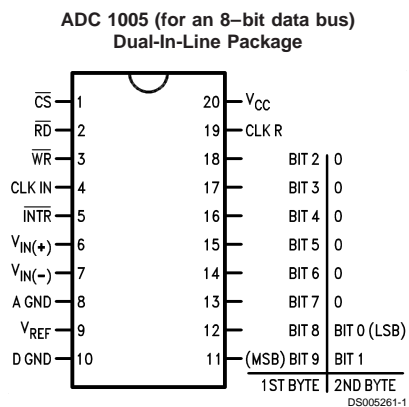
ADC 1005 (for an 8–bit data bus)
Dual-In-Line Package

$\overline{CS}$ 1
$\overline{RD}$ 2
$\overline{WR}$ 3
CLK IN 4
$\overline{INTR}$ 5
$V_{IN(+)}$ 6
$V_{IN(-)}$ 7
A GND 8
$V_{REF}$ 9
D GND 10

20 $V_{CC}$
19 CLK R
18
17
16
15
14
13
12
11 (MSB)

| 1ST BYTE | 2ND BYTE |
|---|---|
| BIT 2 | 0 |
| BIT 3 | 0 |
| BIT 4 | 0 |
| BIT 5 | 0 |
| BIT 6 | 0 |
| BIT 7 | 0 |
| BIT 8 | BIT 0 (LSB) |
| BIT 9 | BIT 1 |

DS005261-1